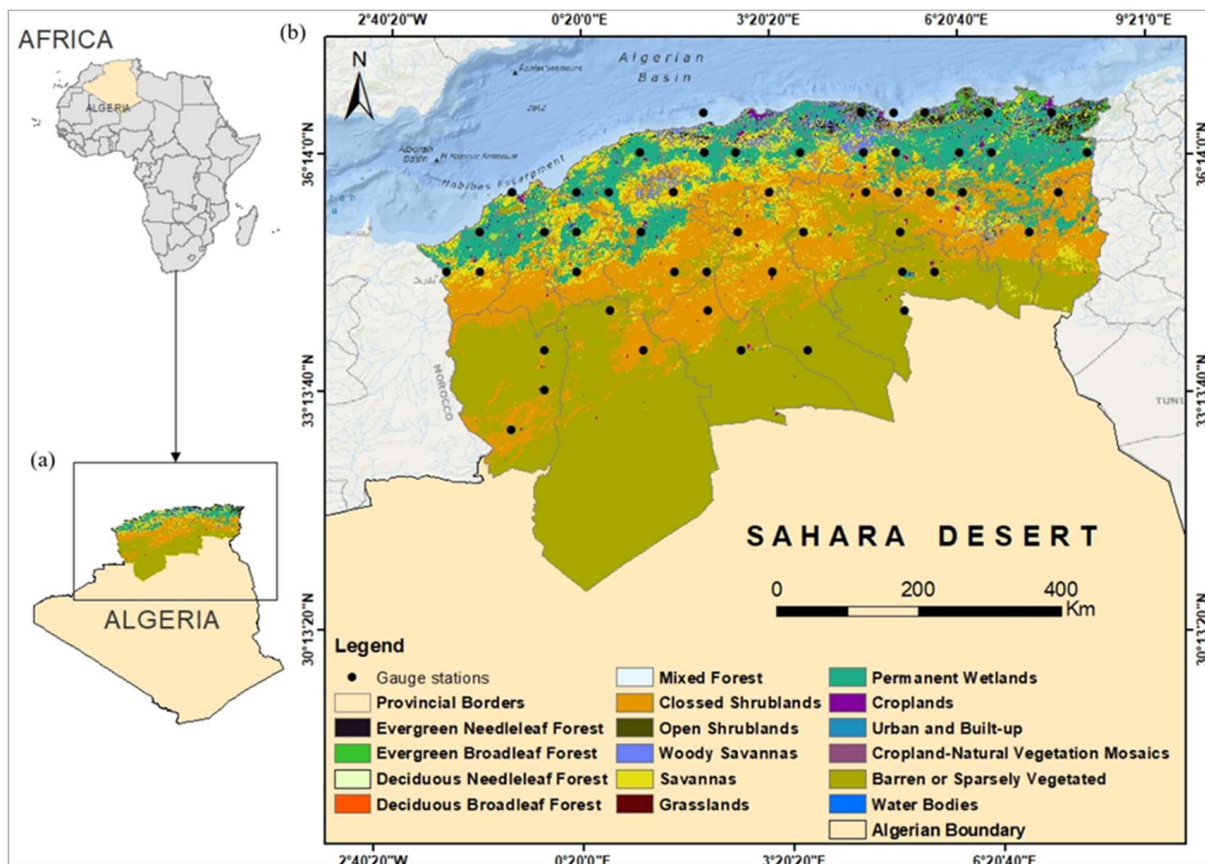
AFRICA

ALGERIA

(a)

ALGERIA

(b)

2°40'20"W 0°20'0"E 3°20'20"E 6°20'40"E 9°21'0"E

N

Algerian Basin

Habibas Escarpment

Alboran Basin

36°14'0"N

33°13'40"N

30°13'20"N

MOROCCO

TUNI

SAHARA DESERT

0 200 400 Km

Legend

| | | |
|---|---|---|
| Gauge stations | Mixed Forest | Permanent Wetlands |
| Provincial Borders | Clossed Shrublands | Croplands |
| Evergreen Needleleaf Forest | Open Shrublands | Urban and Built-up |
| Evergreen Broadleaf Forest | Woody Savannas | Cropland-Natural Vegetation Mosaics |
| Deciduous Needleleaf Forest | Savannas | Barren or Sparsely Vegetated |
| Deciduous Broadleaf Forest | Grasslands | Water Bodies |
| | | Algerian Boundary |

2°40'20"W 0°20'0"E 3°20'20"E 6°20'40"E